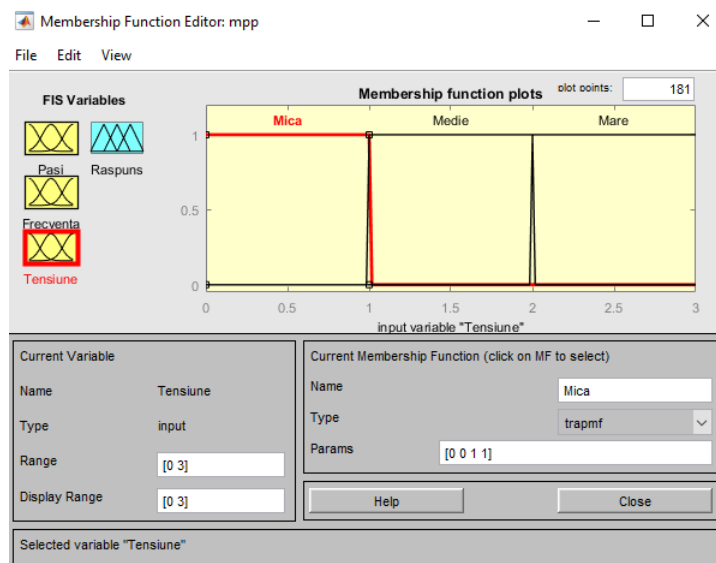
Membership Function Editor: mpp

File Edit View

FIS Variables

Pasi

Raspuns

Frecventa

Tensiune

Membership function plots

plot points: 181

Mica

Medie

Mare

1

0.5

0

0 0.5 1 1.5 2 2.5 3

input variable "Tensiune"

Current Variable

Name Tensiune

Type input

Range [0 3]

Display Range [0 3]

Current Membership Function (click on MF to select)

Name Mica

Type trapmf

Params [0 0 1 1]

Help

Close

Selected variable "Tensiune"